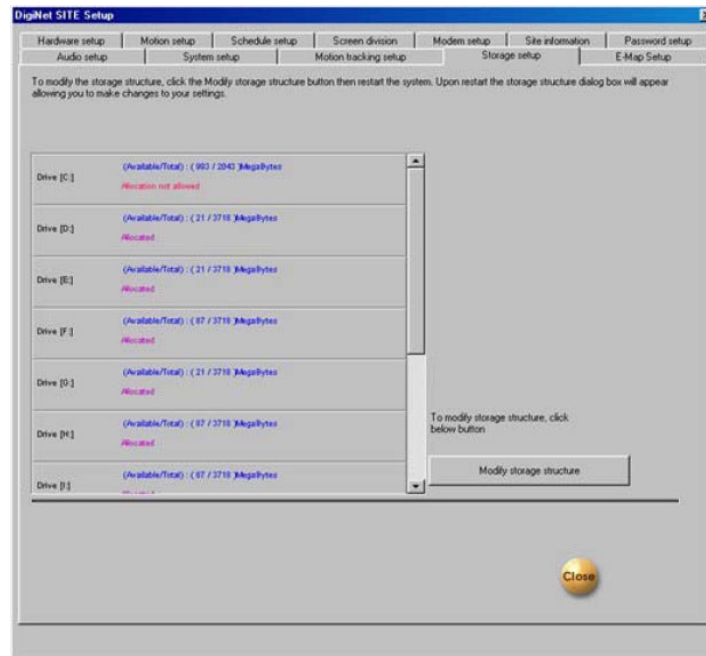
DigiNet SITE Setup

Hardware setup | Motion setup | Schedule setup | Screen division | Modem setup | Site information | Password setup
Audio setup | System setup | Motion tracking setup | Storage setup | E-Map Setup

To modify the storage structure, click the Modify storage structure button then restart the system. Upon restart the storage structure dialog box will appear allowing you to make changes to your settings.

Drive [C:] (Available/Total) : ( 993 / 2043 )MegaBytes
Allocation not allowed

Drive [D:] (Available/Total) : ( 21 / 3718 )MegaBytes
Allocated

Drive [E:] (Available/Total) : ( 21 / 3718 )MegaBytes
Allocated

Drive [F:] (Available/Total) : ( 87 / 3718 )MegaBytes
Allocated

Drive [G:] (Available/Total) : ( 21 / 3718 )MegaBytes
Allocated

Drive [H:] (Available/Total) : ( 87 / 3718 )MegaBytes
Allocated

Drive [I:] (Available/Total) : ( 87 / 3718 )MegaBytes
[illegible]

To modify storage structure, click below button

Modify storage structure

Close